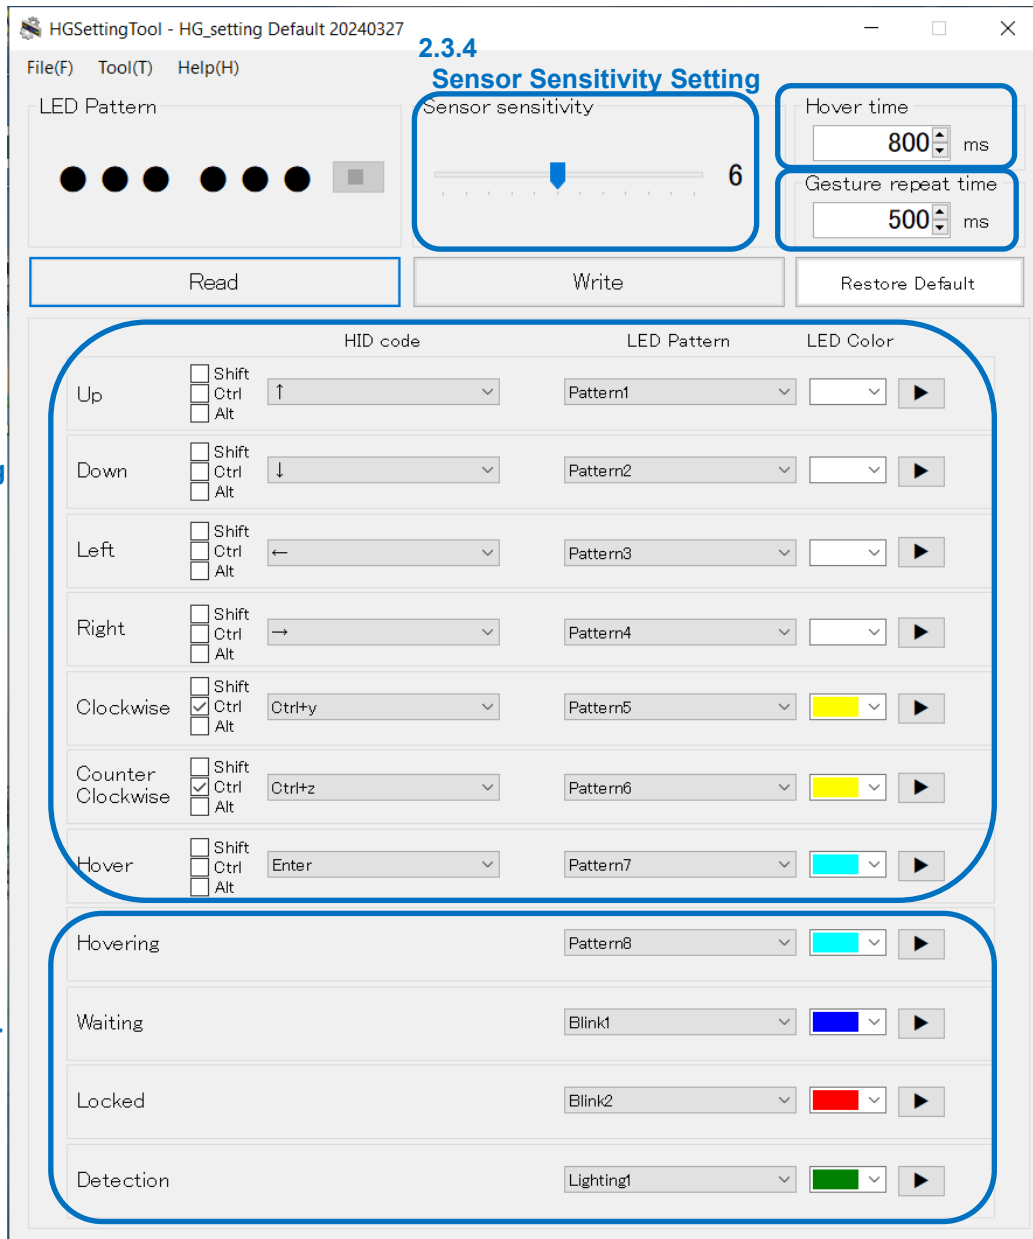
HGSettingTool - HG_setting Default 20240327

File(F) Tool(T) Help(H)

2.3.4
Sensor Sensitivity Setting

LED Pattern

Sensor sensitivity
6

Hover time
800 ms

Gesture repeat time
500 ms

Read
Write
Restore Default

| | | HID code | LED Pattern | LED Color |
|---|---|---|---|---|
| Up | Shift Ctrl Alt | ↑ | Pattern1 | |
| Down | Shift Ctrl Alt | ↓ | Pattern2 | |
| Left | Shift Ctrl Alt | ← | Pattern3 | |
| Right | Shift Ctrl Alt | → | Pattern4 | |
| Clockwise | Shift Ctrl Alt | Ctrl+y | Pattern5 | |
| Counter Clockwise | Shift Ctrl Alt | Ctrl+z | Pattern6 | |
| Hover | Shift Ctrl Alt | Enter | Pattern7 | |
| Hovering | | | Pattern8 | |
| Waiting | | | Blink1 | |
| Locked | | | Blink2 | |
| Detection | | | Lighting1 | |